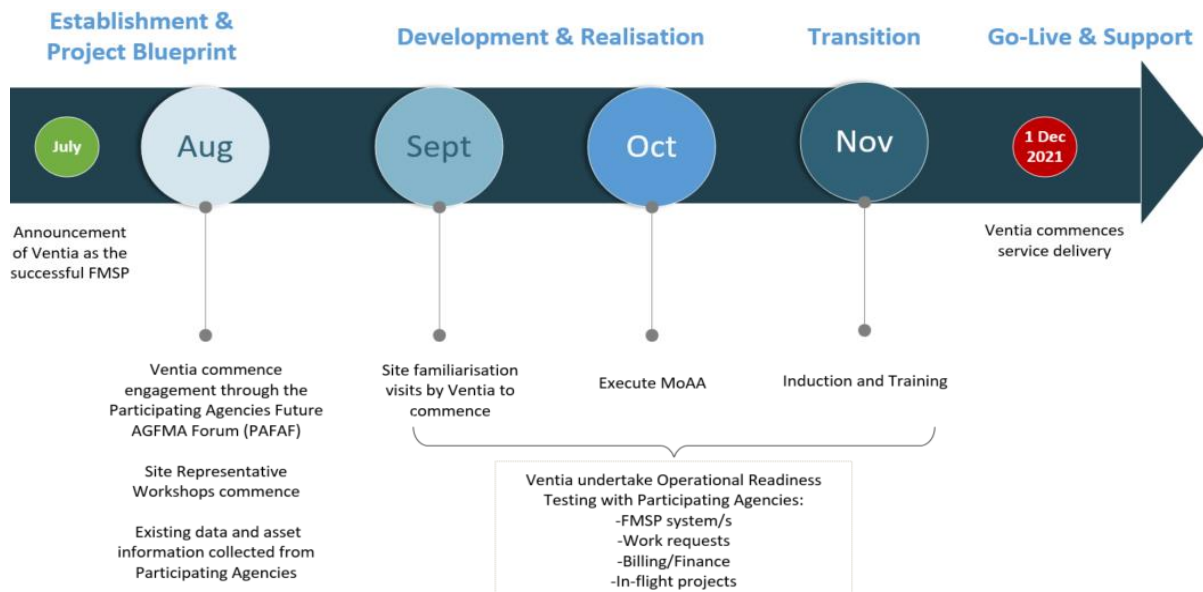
Establishment & Project Blueprint

Development & Realisation

Transition

Go-Live & Support

July

Aug

Sept

Oct

Nov

1 Dec 2021

Announcement of Ventia as the successful FMSP

Ventia commences service delivery

Ventia commence engagement through the Participating Agencies Future AGFMA Forum (PAFAF)

Site Representative Workshops commence

Existing data and asset information collected from Participating Agencies

Site familiarisation visits by Ventia to commence

Execute MoAA

Induction and Training

Ventia undertake Operational Readiness Testing with Participating Agencies:
-FMSP system/s
-Work requests
-Billing/Finance
-In-flight projects